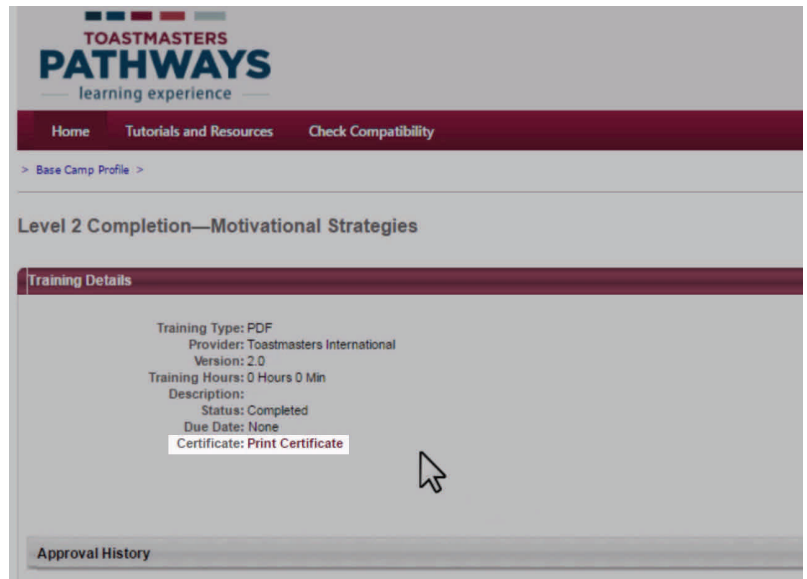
TOASTMASTERS
PATHWAYS
learning experience

Home   Tutorials and Resources   Check Compatibility

> Base Camp Profile >

Level 2 Completion—Motivational Strategies

Training Details

Training Type: PDF
Provider: Toastmasters International
Version: 2.0
Training Hours: 0 Hours 0 Min
Description:
Status: Completed
Due Date: None
Certificate: Print Certificate

Approval History